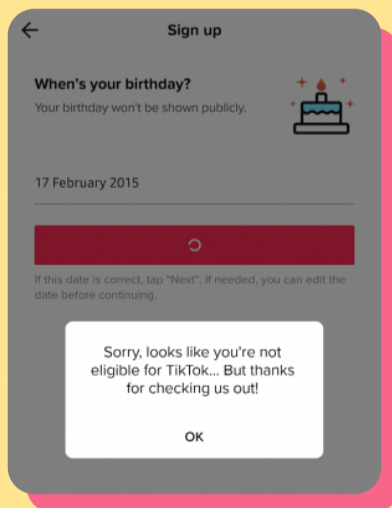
Sign up

When's your birthday?

Your birthday won't be shown publicly.

17 February 2015

If this date is correct, tap "Next". If needed, you can edit the date before continuing.

Sorry, looks like you're not eligible for TikTok... But thanks for checking us out!

OK